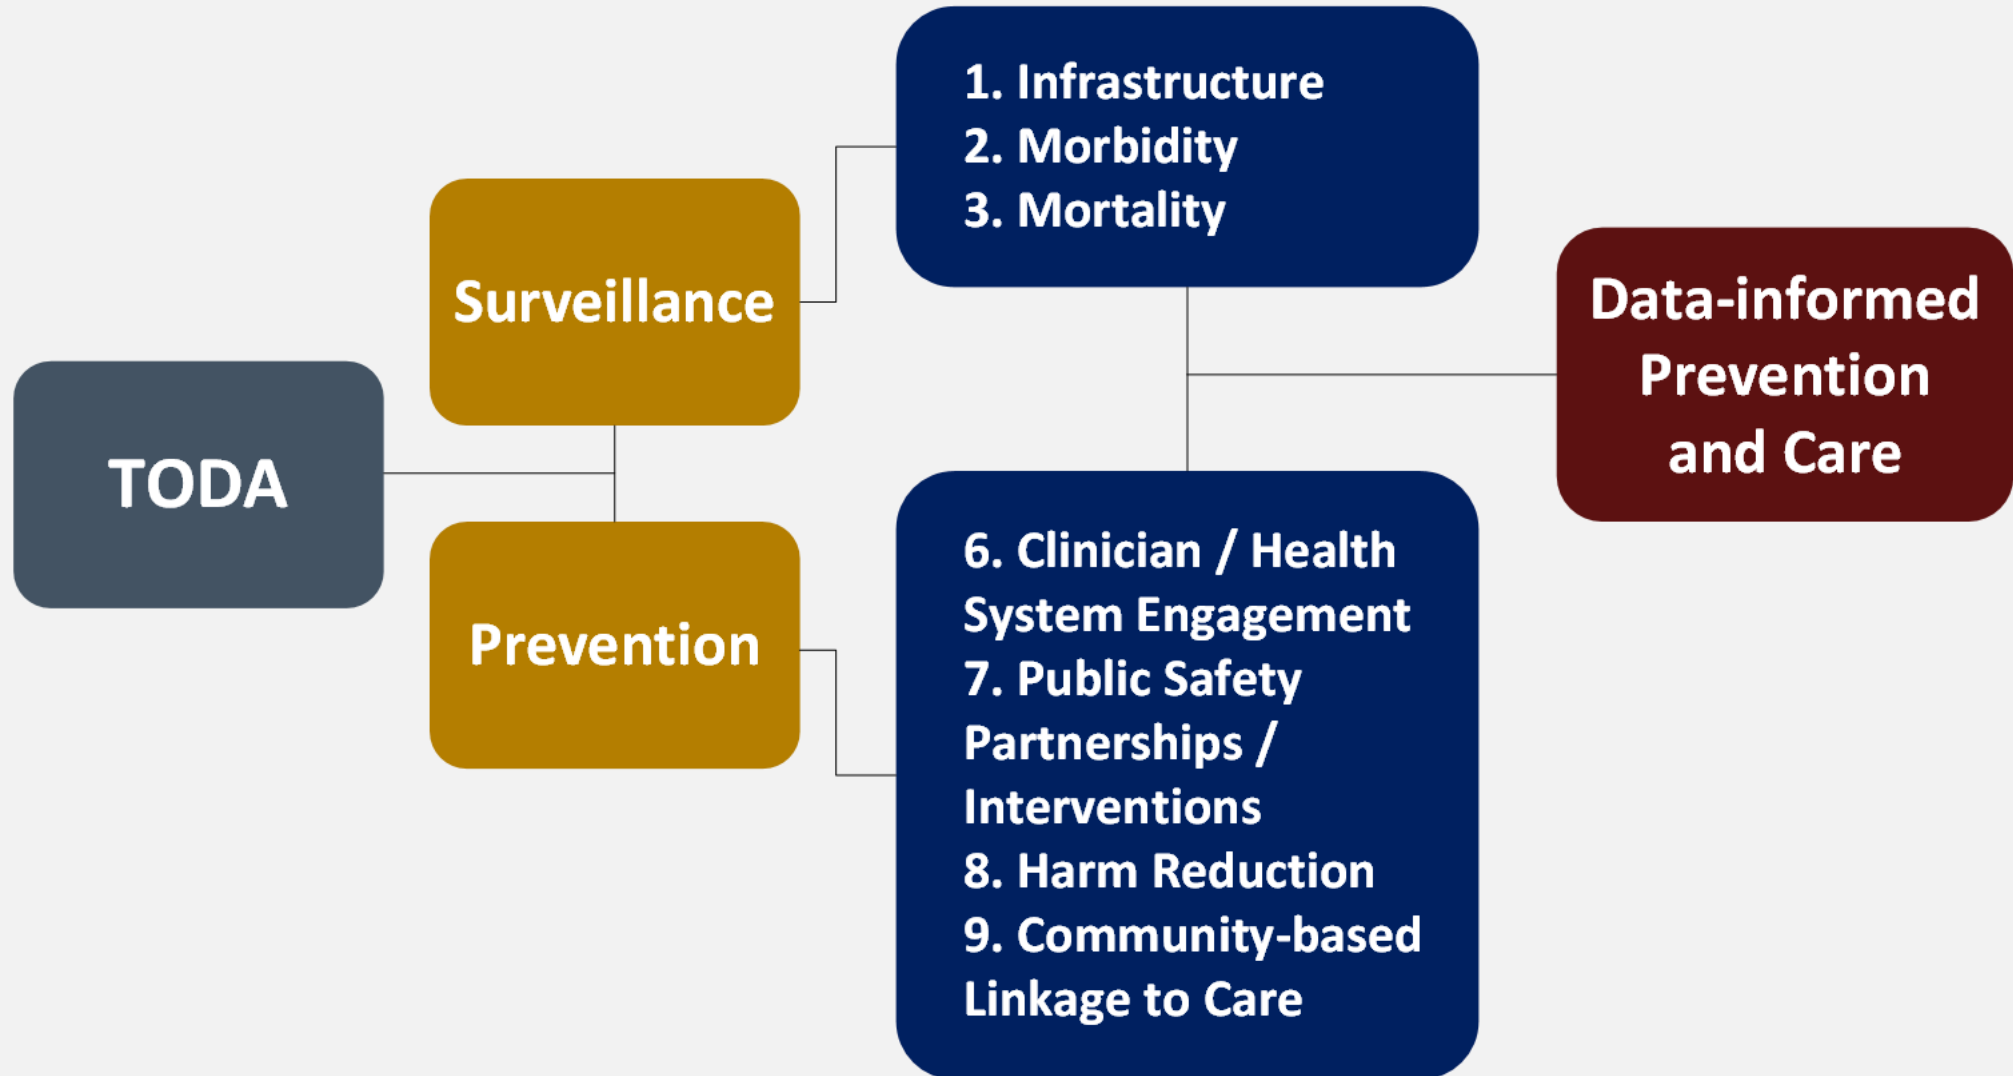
TODA

Surveillance

Prevention

1. Infrastructure
2. Morbidity
3. Mortality

6. Clinician / Health System Engagement
7. Public Safety Partnerships / Interventions
8. Harm Reduction
9. Community-based Linkage to Care

Data-informed Prevention and Care